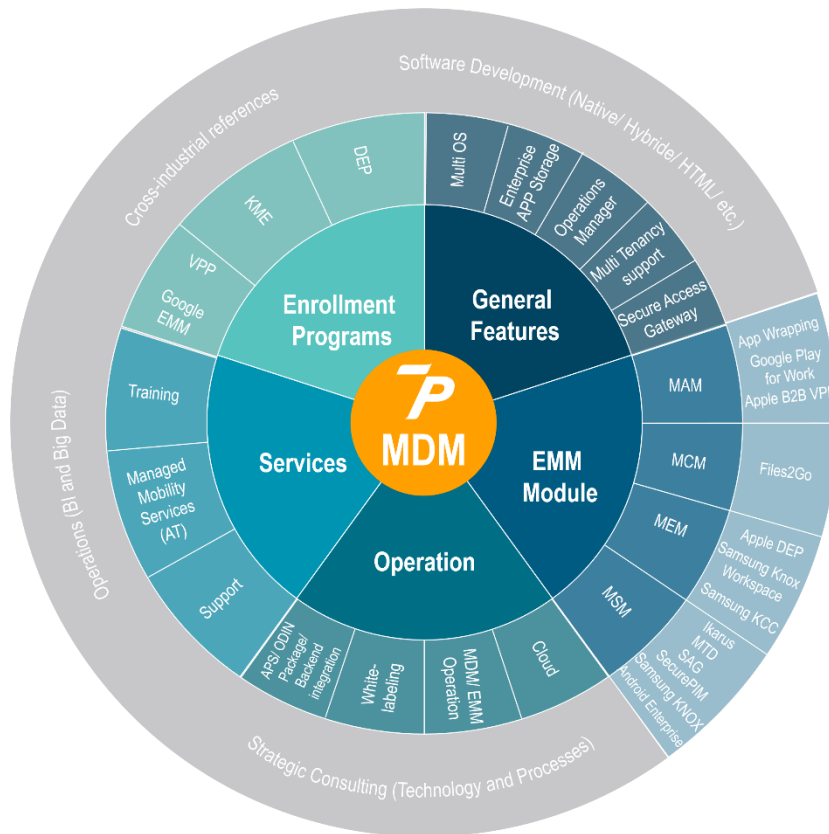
Software Development (Native/ Hybride/ HTML/ etc.)

Cross-industrial references

Operations (BI and Big Data)

Strategic Consulting (Technology and Processes)

7P

MDM

Enrollment Programs

DEP

KME

VPP

Google EMM

General Features

Multi OS

Enterprise APP Storage

Operations Manager

Multi Tenancy support

Secure Access Gateway

EMM Module

MAM

App Wrapping

Google Play for Work

Apple B2B VPP

MCM

Files2Go

MEM

Apple DEP

Samsung Knox Workspace

Samsung KCC

MSM

Ikarus

MTD

SAG

SecurePIM

Samsung KNOX

Android Enterprise

Operation

Cloud

MDM/ EMM Operation

White-labeling

APS/ ODIN Package/ Backend integration

Services

Training

Managed Mobility Services (AT)

Support